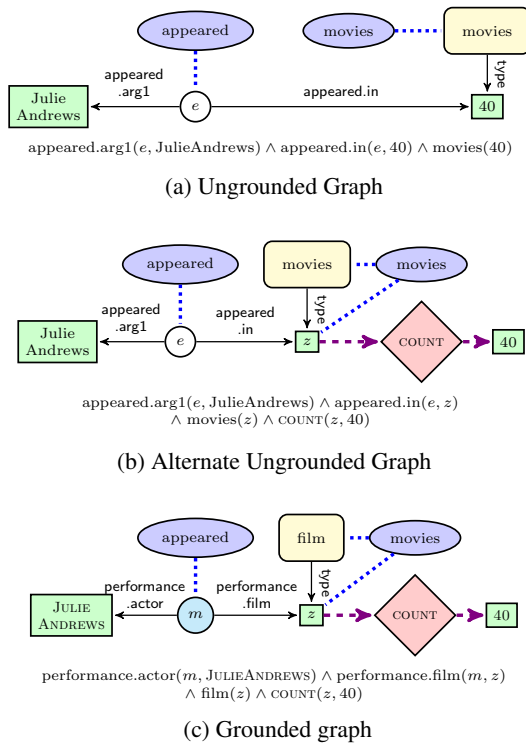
appeared

movies

movies

appeared .arg1

Julie Andrews

$e$

appeared.in

type

40

$\text{appeared.arg1}(e, \text{JulieAndrews}) \wedge \text{appeared.in}(e, 40) \wedge \text{movies}(40)$

(a) Ungrounded Graph

appeared

movies

movies

appeared .arg1

appeared .in

Julie Andrews

$e$

type

$z$

COUNT

40

$\text{appeared.arg1}(e, \text{JulieAndrews}) \wedge \text{appeared.in}(e, z)$
$\wedge \text{movies}(z) \wedge \text{COUNT}(z, 40)$

(b) Alternate Ungrounded Graph

appeared

film

movies

performance .actor

performance .film

JULIE ANDREWS

$m$

type

$z$

COUNT

40

$\text{performance.actor}(m, \text{JULIEANDREWS}) \wedge \text{performance.film}(m, z)$
$\wedge \text{film}(z) \wedge \text{COUNT}(z, 40)$

(c) Grounded graph